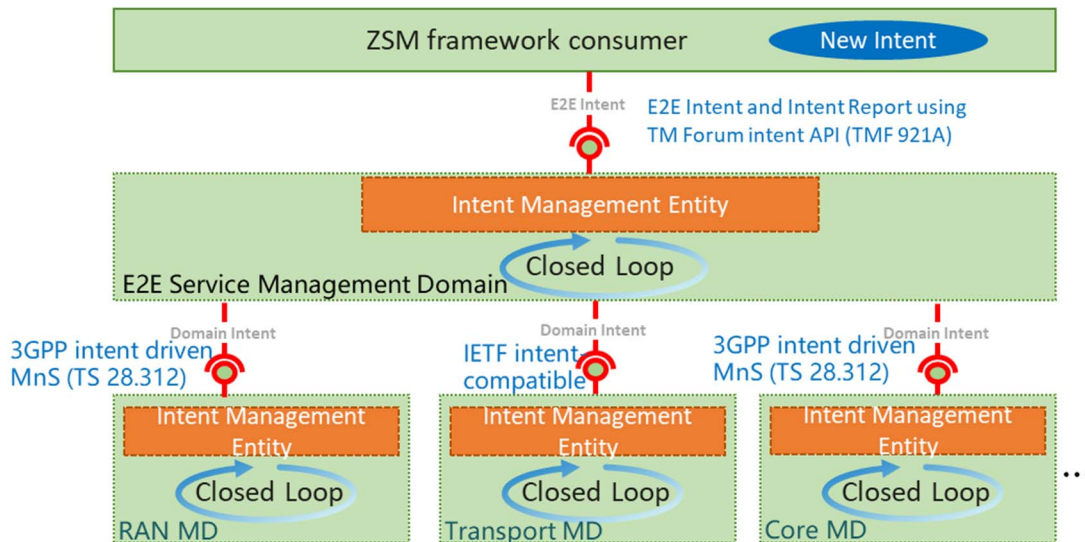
ZSM framework consumer

New Intent

E2E Intent

E2E Intent and Intent Report using TM Forum intent API (TMF 921A)

Intent Management Entity

Closed Loop

E2E Service Management Domain

Domain Intent

3GPP intent driven MnS (TS 28.312)

Domain Intent

IETF intent-compatible

Domain Intent

3GPP intent driven MnS (TS 28.312)

Intent Management Entity

Closed Loop

RAN MD

Intent Management Entity

Closed Loop

Transport MD

Intent Management Entity

Closed Loop

Core MD

..